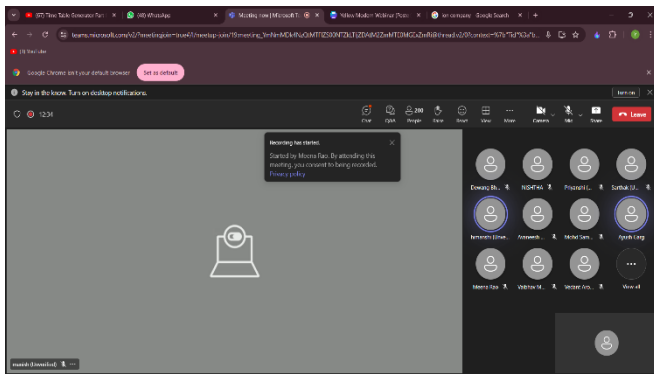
(97) Time Table Generator Part ×
(98) WhatsApp ×
Meeting now | Microsoft T ×
Yellow Modern Webinar Poste ×
are company - Google Search ×
+

teams.microsoft.com/v2/?meetingjoin=true#/l/meetup-join/19:meeting_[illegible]

YouTube

Google Chrome isn't your default browser
Set as default

Stay in the know. Turn on desktop notifications.
Turn on

12:34

Chat
Q&A
200 People
Raise
React
View
More
Camera
Mic
Share
Leave

Recording has started.
Started by Meena Rao. By attending this meeting, you consent to being recorded.
Privacy policy

Devang Bh...
NISHTHA
Priyanshi l...
Sarthak (U...
hemanth (Une...
Avaneesh ...
Mohd Sam...
Ayush Lag...
Meena Rao
Vaibhav M...
Vedant Aro...
View all

manish (Unverified)